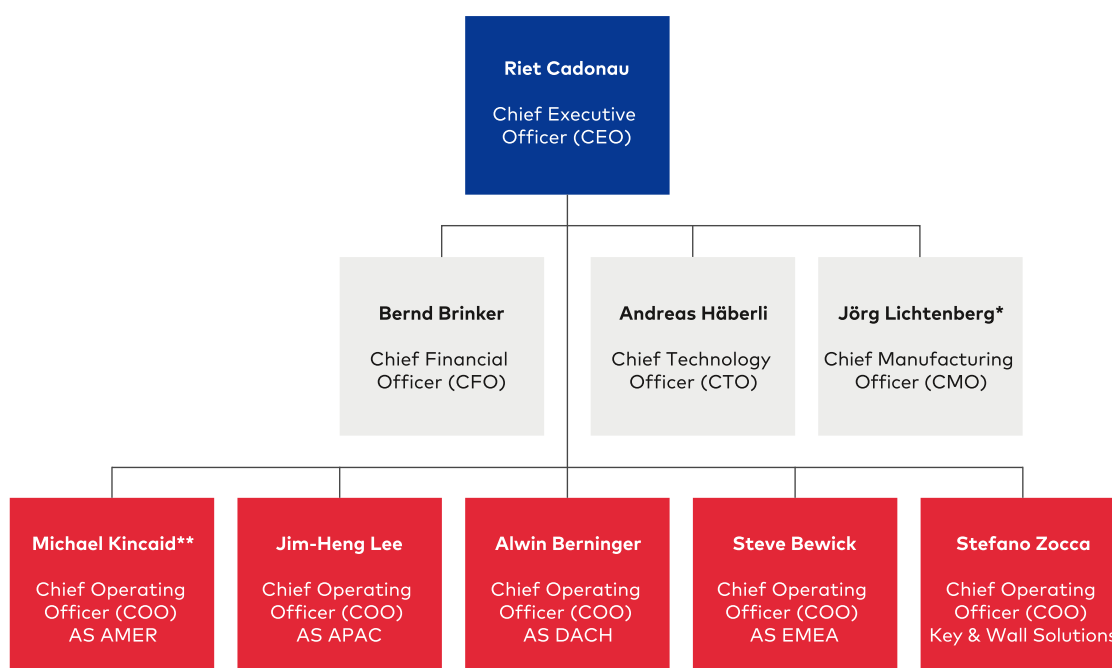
Riet Cadonau

Chief Executive Officer (CEO)

Bernd Brinker

Chief Financial Officer (CFO)

Andreas Häberli

Chief Technology Officer (CTO)

Jörg Lichtenberg*

Chief Manufacturing Officer (CMO)

Michael Kincaid**

Chief Operating Officer (COO) AS AMER

Jim-Heng Lee

Chief Operating Officer (COO) AS APAC

Alwin Berninger

Chief Operating Officer (COO) AS DACH

Steve Bewick

Chief Operating Officer (COO) AS EMEA

Stefano Zocca

Chief Operating Officer (COO) Key & Wall Solutions